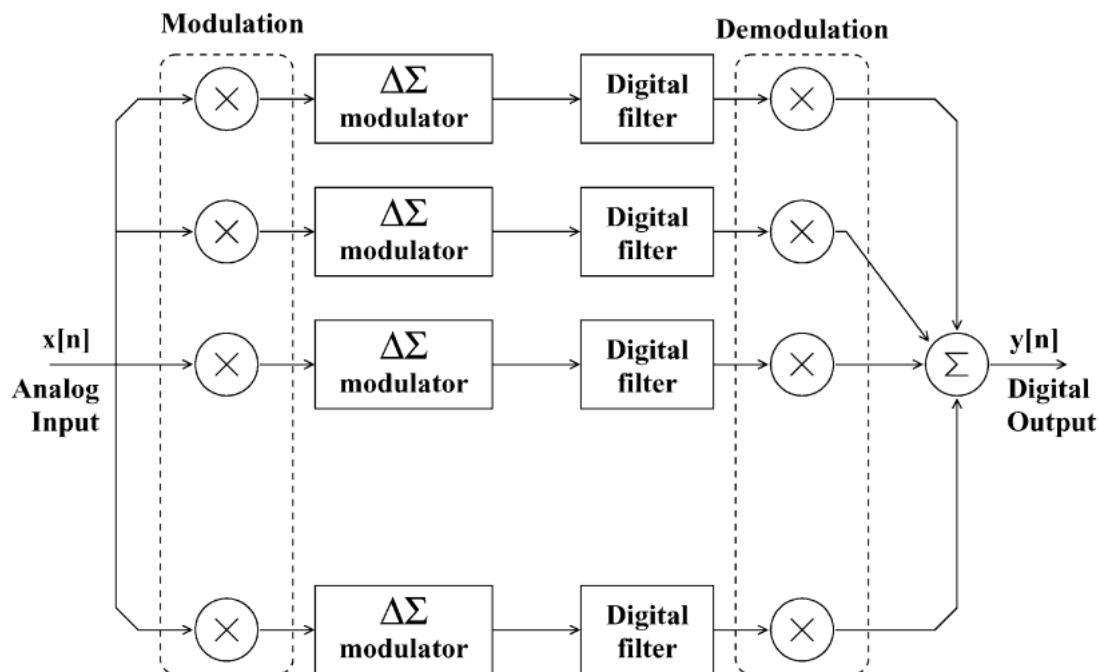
Modulation

Demodulation

$\times$

$\Delta\Sigma$ modulator

Digital filter

$\times$

$\times$

$\Delta\Sigma$ modulator

Digital filter

$\times$

x[n]

Analog Input

$\times$

$\Delta\Sigma$ modulator

Digital filter

$\times$

$\Sigma$

y[n]

Digital Output

$\times$

$\Delta\Sigma$ modulator

Digital filter

$\times$